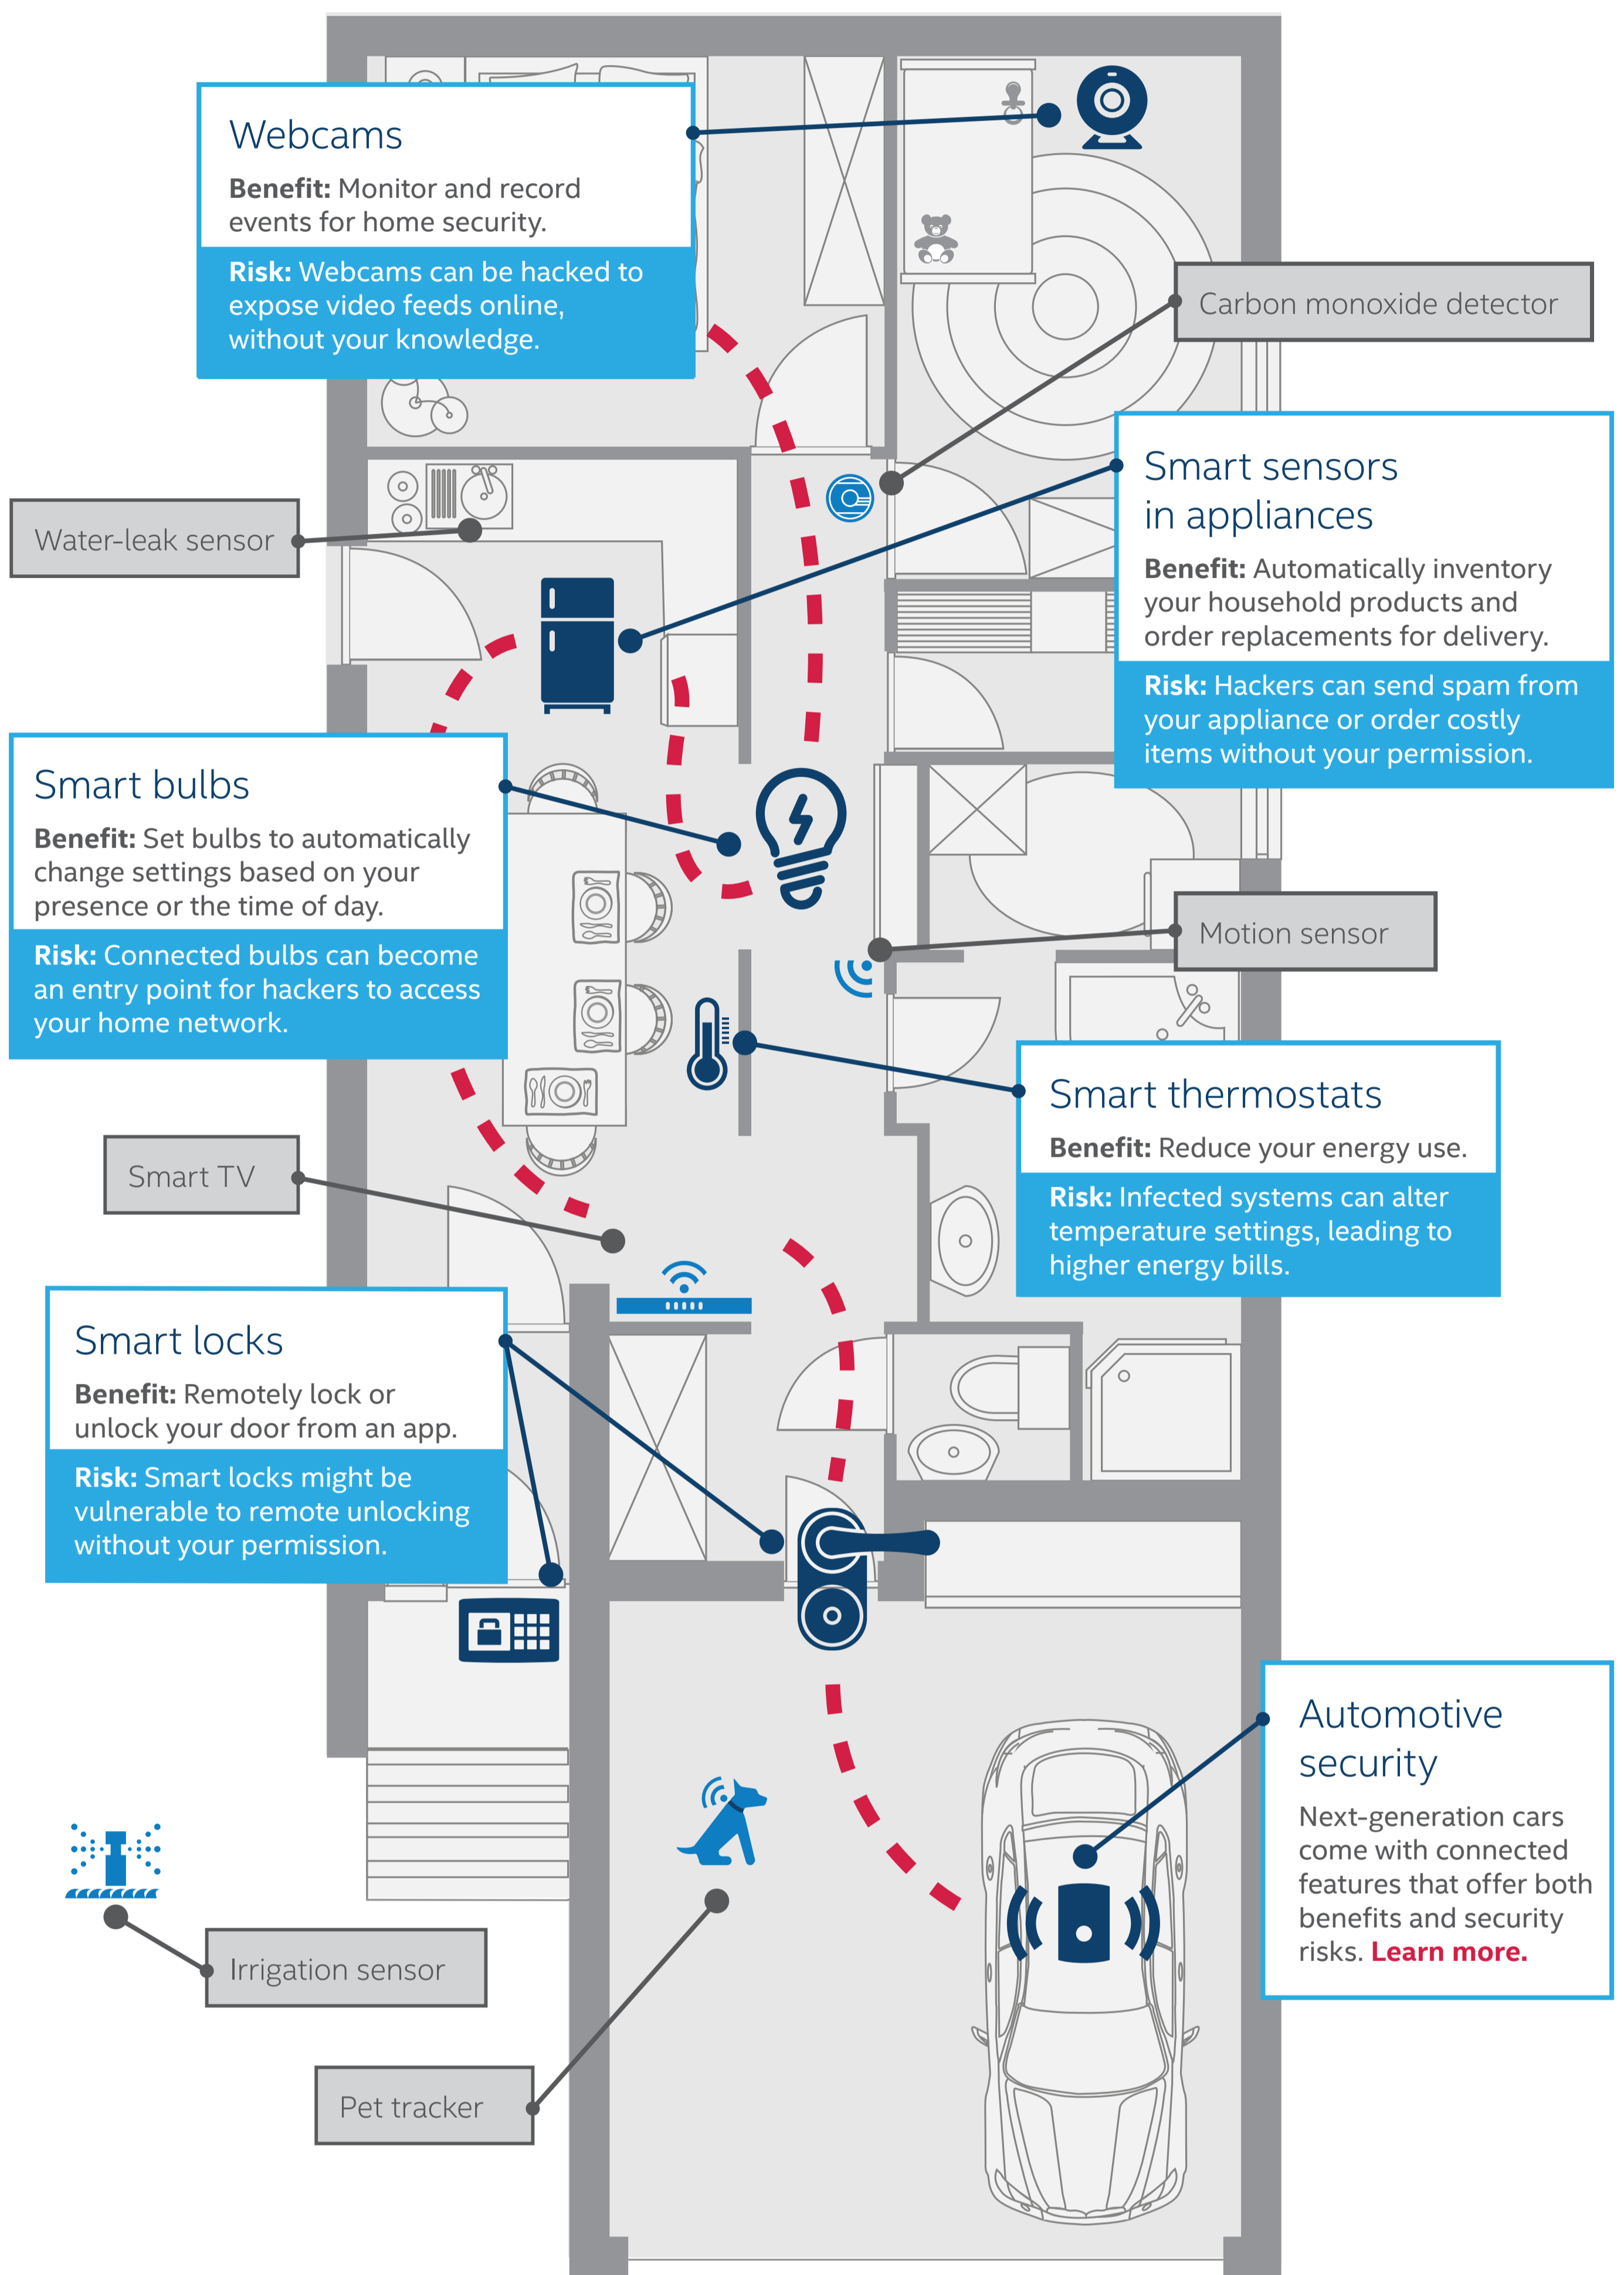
Webcams

**Benefit:** Monitor and record events for home security.

**Risk:** Webcams can be hacked to expose video feeds online, without your knowledge.

Carbon monoxide detector

Water-leak sensor

Smart sensors in appliances

**Benefit:** Automatically inventory your household products and order replacements for delivery.

**Risk:** Hackers can send spam from your appliance or order costly items without your permission.

Smart bulbs

**Benefit:** Set bulbs to automatically change settings based on your presence or the time of day.

**Risk:** Connected bulbs can become an entry point for hackers to access your home network.

Motion sensor

Smart thermostats

**Benefit:** Reduce your energy use.

**Risk:** Infected systems can alter temperature settings, leading to higher energy bills.

Smart TV

Smart locks

**Benefit:** Remotely lock or unlock your door from an app.

**Risk:** Smart locks might be vulnerable to remote unlocking without your permission.

Automotive security

Next-generation cars come with connected features that offer both benefits and security risks. **Learn more.**

Irrigation sensor

Pet tracker